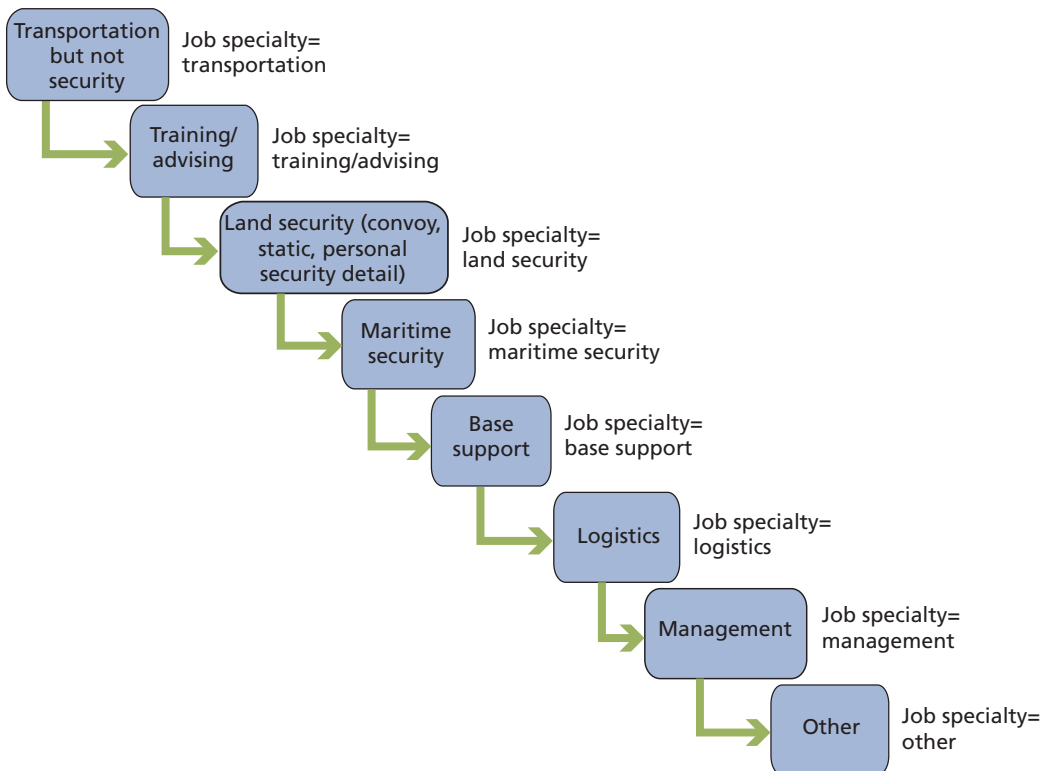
Transportation but not security

Job specialty= transportation

Training/ advising

Job specialty= training/advising

Land security (convoy, static, personal security detail)

Job specialty= land security

Maritime security

Job specialty= maritime security

Base support

Job specialty= base support

Logistics

Job specialty= logistics

Management

Job specialty= management

Other

Job specialty= other